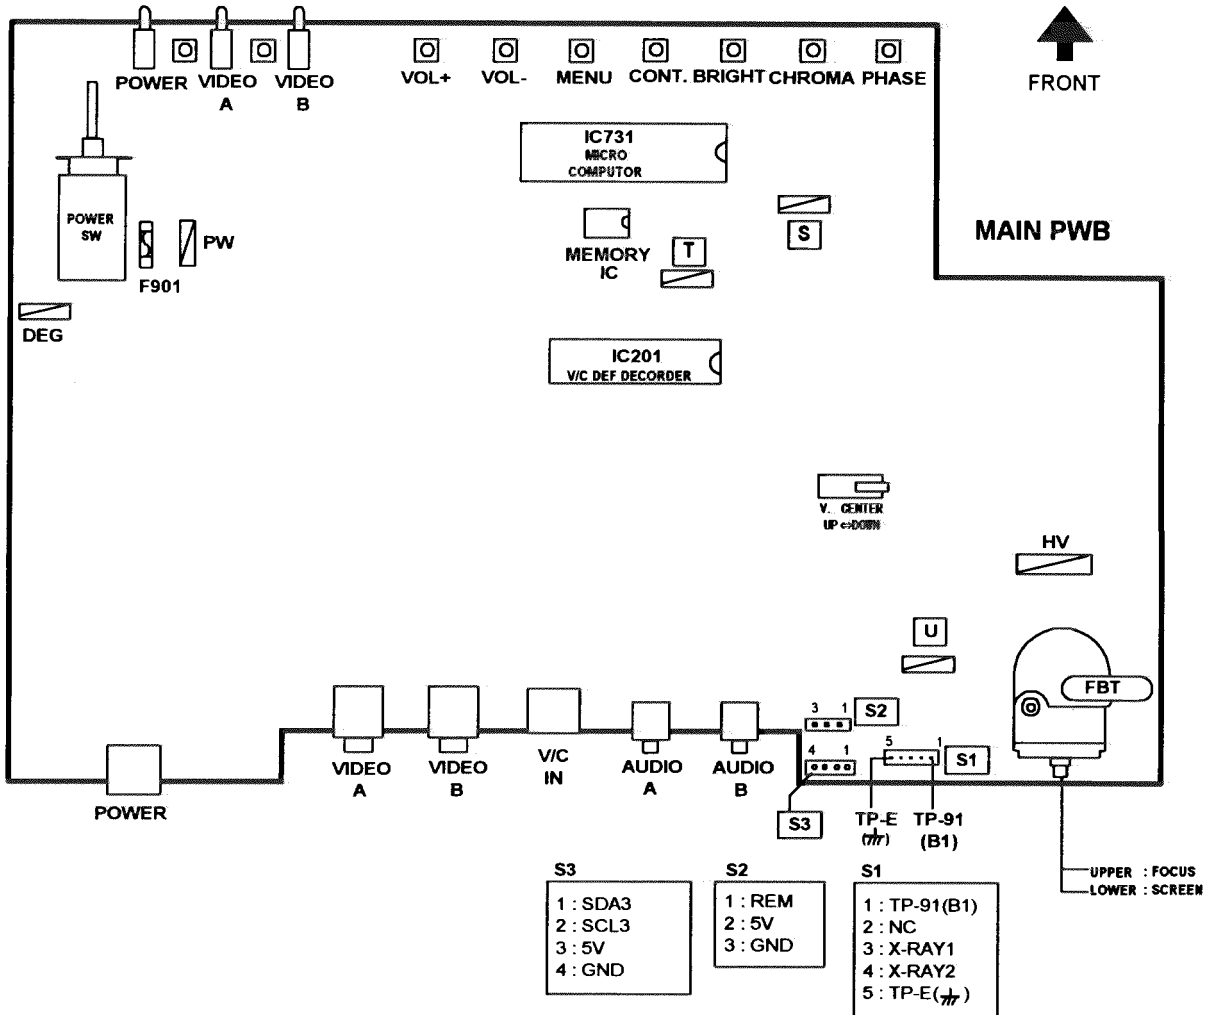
POWER VIDEO A VIDEO B

VOL+ VOL- MENU CONT. BRIGHT CHROMA PHASE

FRONT

IC731
MICRO COMPUTOR

POWER SW

PW

F901

MEMORY IC

T

S

MAIN PWB

DEG

IC201
V/C DEF DECORDER

V. CENTER
UP ⇔ DOWN

HV

U

FBT

3 1 S2

4 1

5 1 S1

POWER

VIDEO A

VIDEO B

V/C IN

AUDIO A

AUDIO B

S3

TP-E
(⏚)

TP-91
(B1)

UPPER : FOCUS
LOWER : SCREEN

S3
1 : SDA3
2 : SCL3
3 : 5V
4 : GND

S2
1 : REM
2 : 5V
3 : GND

S1
1 : TP-91(B1)
2 : NC
3 : X-RAY1
4 : X-RAY2
5 : TP-E(⏚)